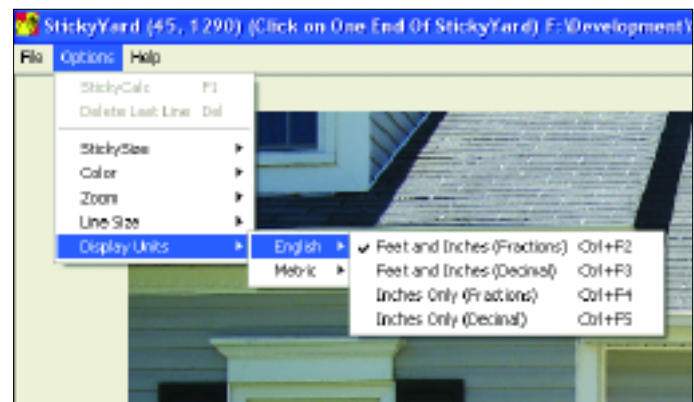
StickyYard (45, 1290) (Click on One End Of StickyYard) F:\Development\

File Options Help

StickyCalc F1
Delete Last Line Del

StickySize
Color
Zoom
Line Size
Display Units

English
Metric

Feet and Inches (Fractions) Ctrl+F2
Feet and Inches (Decimal) Ctrl+F3
Inches Only (Fractions) Ctrl+F4
Inches Only (Decimal) Ctrl+F5